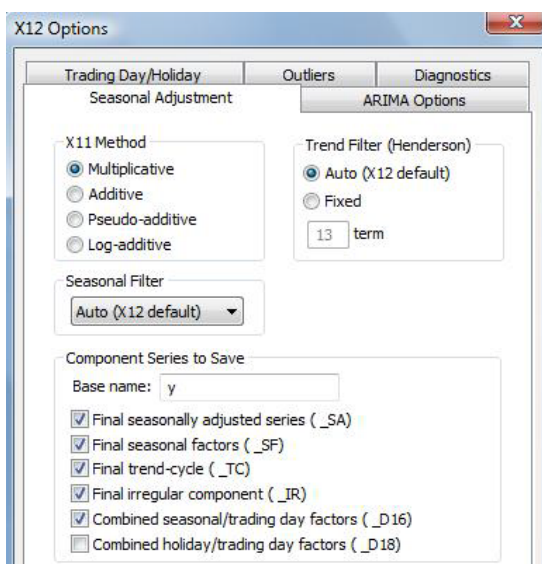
X12 Options

x

Trading Day/Holiday
Outliers
Diagnostics
Seasonal Adjustment
ARIMA Options

X11 Method
Multiplicative
Additive
Pseudo-additive
Log-additive

Trend Filter (Henderson)
Auto (X12 default)
Fixed
13 term

Seasonal Filter
Auto (X12 default)

Component Series to Save
Base name: y
Final seasonally adjusted series ( _SA)
Final seasonal factors ( _SF)
Final trend-cycle ( _TC)
Final irregular component ( _IR)
Combined seasonal/trading day factors ( _D16)
Combined holiday/trading day factors ( _D18)